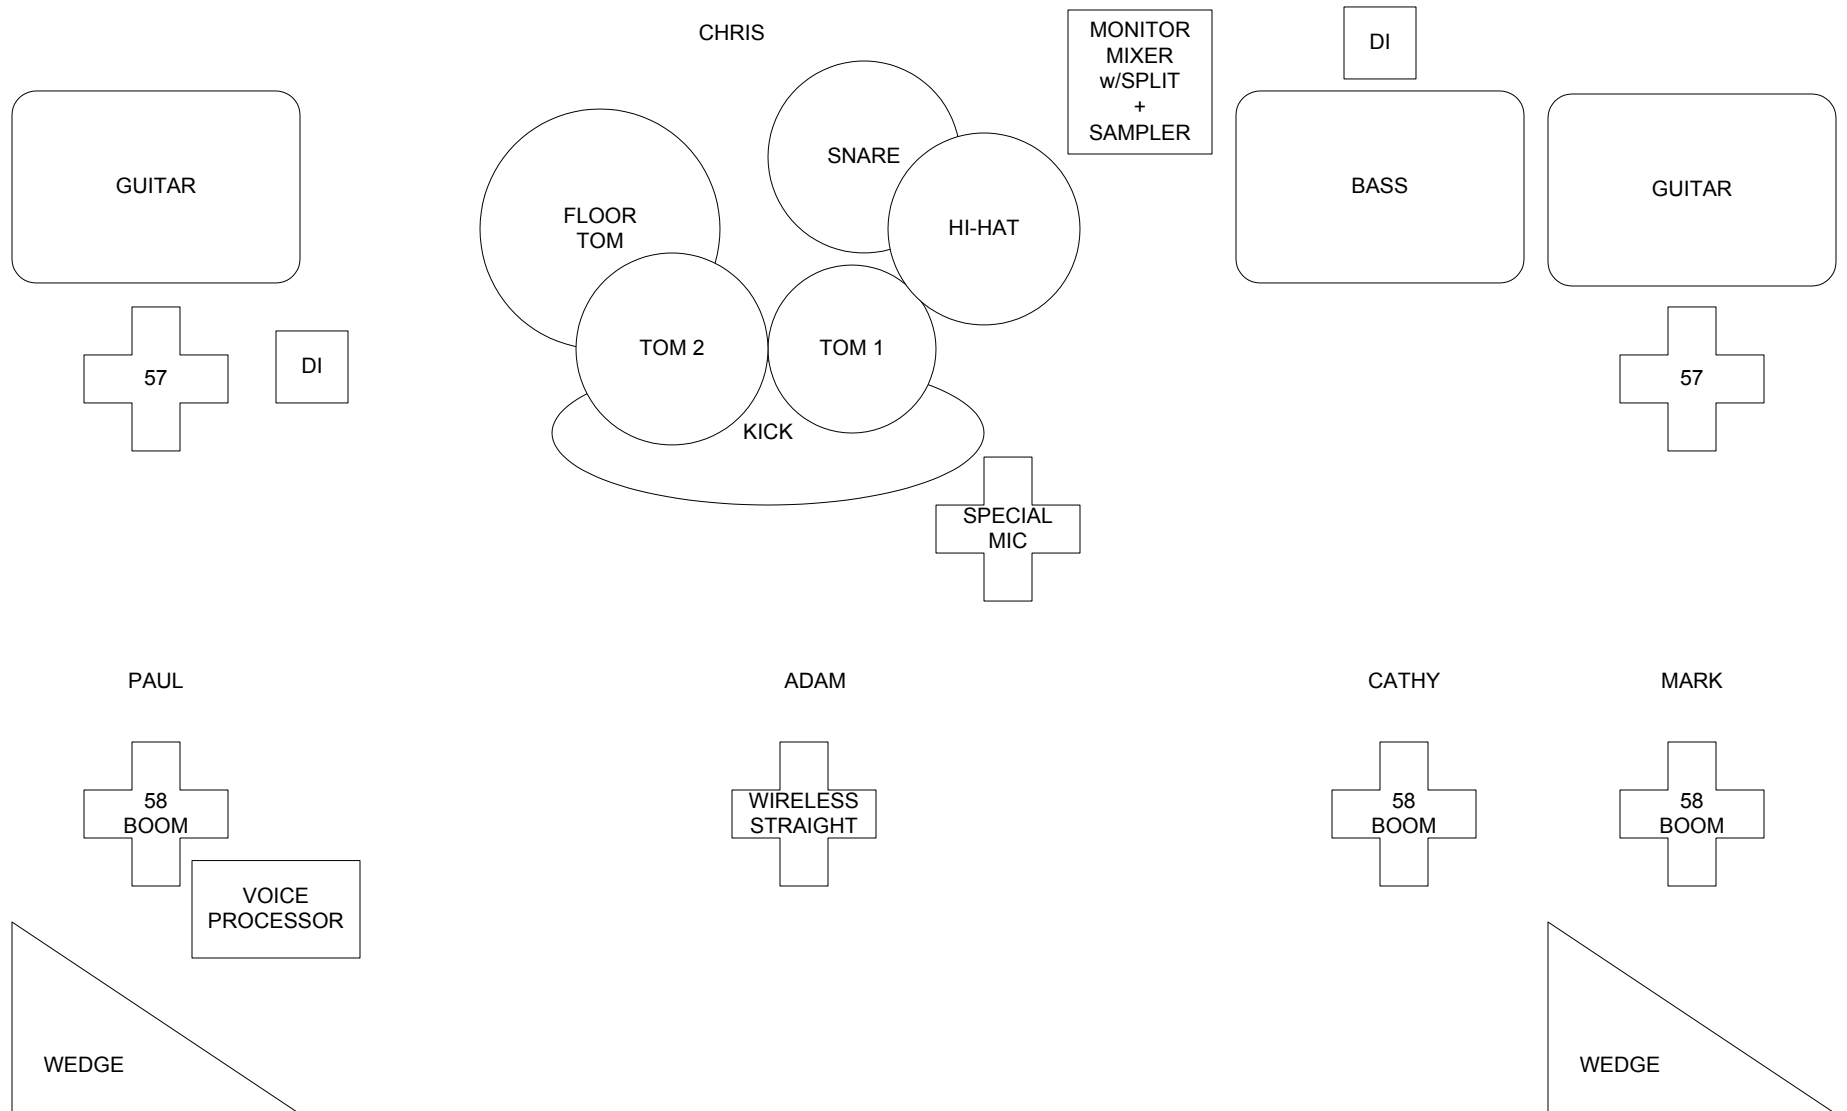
CHRIS

MONITOR MIXER w/SPLIT + SAMPLER

DI

GUITAR

SNARE

FLOOR TOM

HI-HAT

BASS

GUITAR

TOM 2

TOM 1

57

DI

57

KICK

SPECIAL MIC

PAUL

ADAM

CATHY

MARK

58 BOOM

WIRELESS STRAIGHT

58 BOOM

58 BOOM

VOICE PROCESSOR

WEDGE

WEDGE